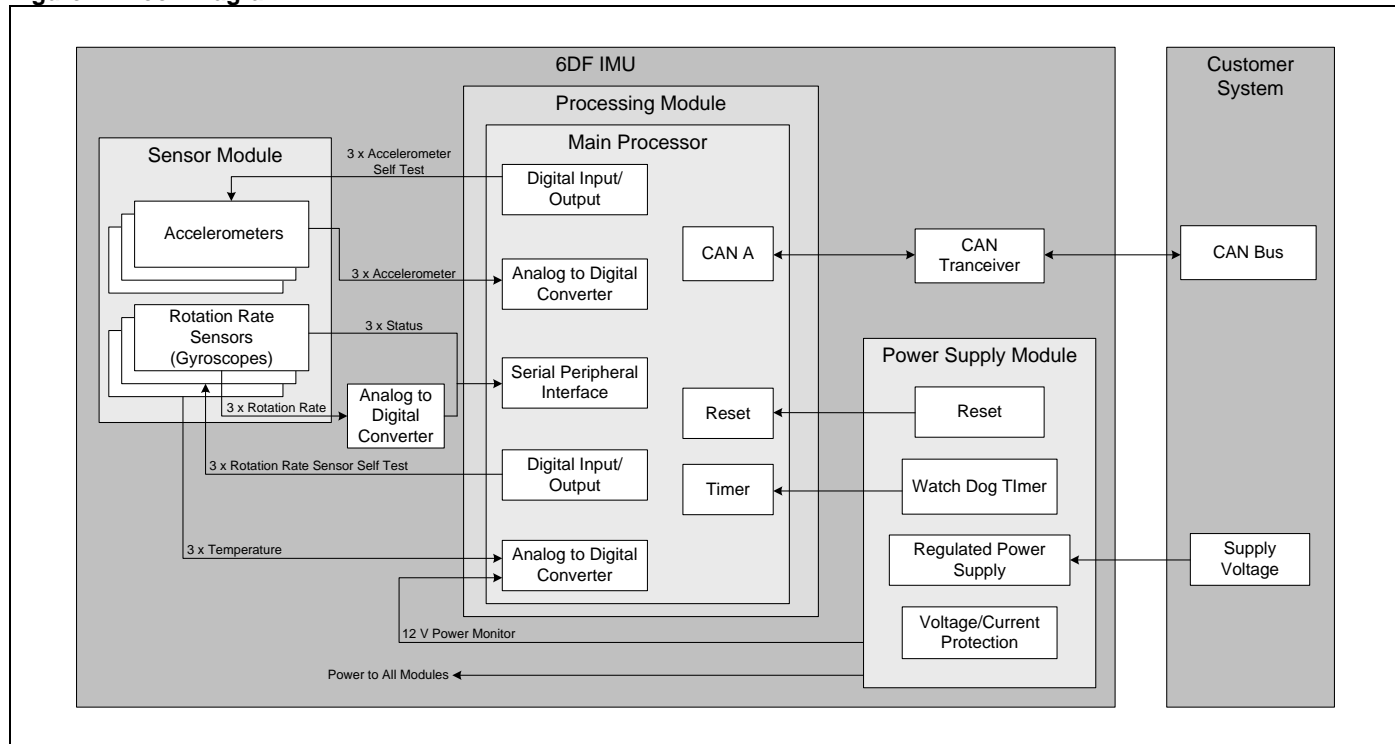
6DF IMU

Customer System

Processing Module

Main Processor

Sensor Module

3 x Accelerometer Self Test

Digital Input/ Output

Accelerometers

CAN A

CAN Tranceiver

CAN Bus

3 x Accelerometer

Analog to Digital Converter

Rotation Rate Sensors (Gyroscopes)

3 x Status

Power Supply Module

Serial Peripheral Interface

3 x Rotation Rate

Analog to Digital Converter

Reset

Reset

3 x Rotation Rate Sensor Self Test

Digital Input/ Output

Timer

Watch Dog TImer

3 x Temperature

Analog to Digital Converter

Regulated Power Supply

Supply Voltage

12 V Power Monitor

Voltage/Current Protection

Power to All Modules